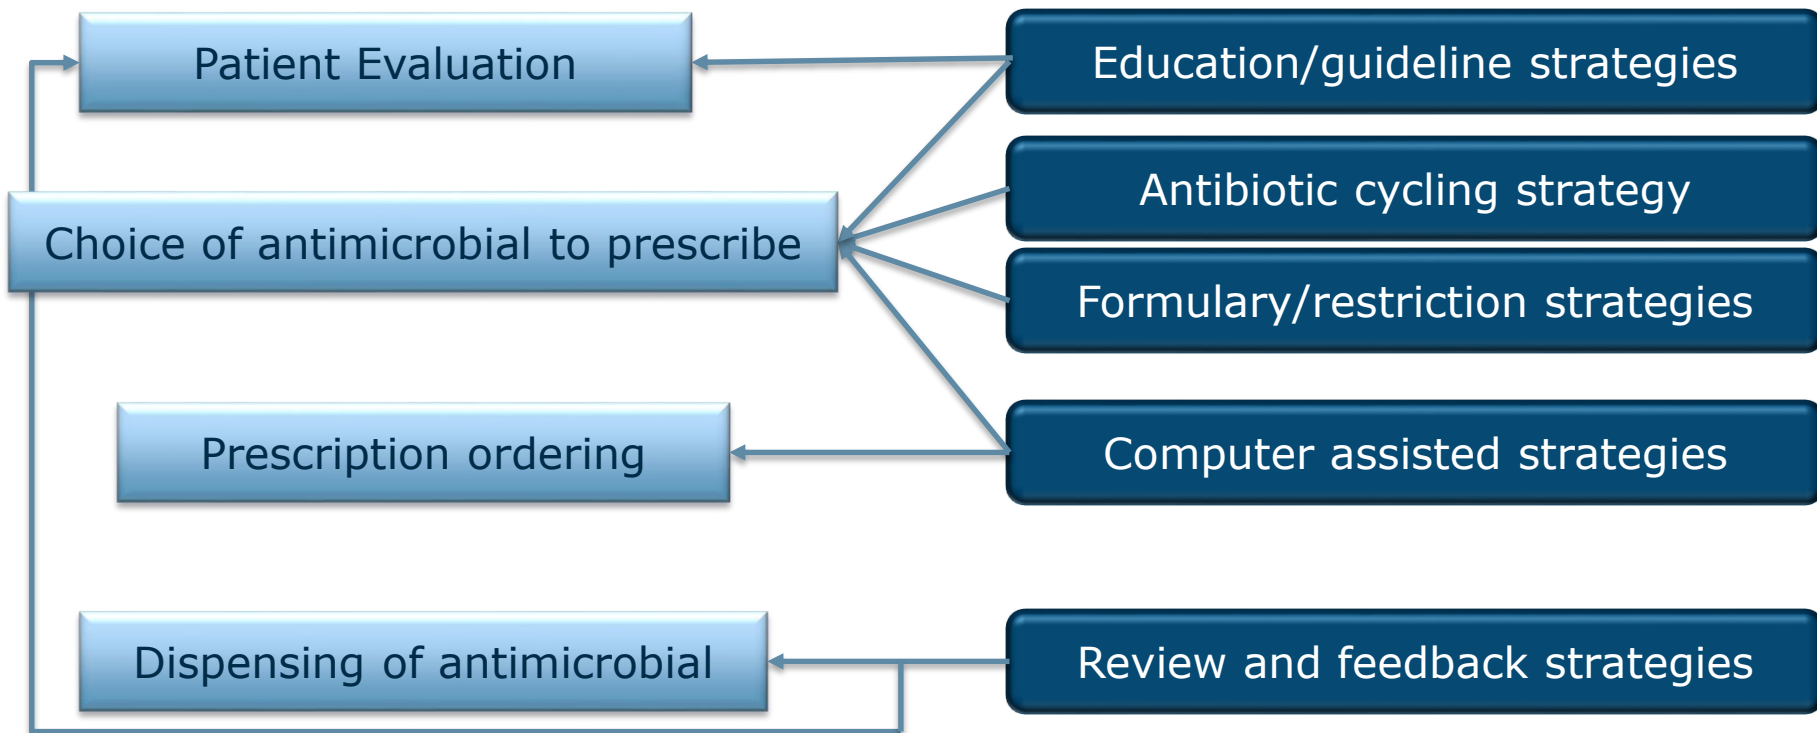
Patient Evaluation

Choice of antimicrobial to prescribe

Prescription ordering

Dispensing of antimicrobial

Education/guideline strategies

Antibiotic cycling strategy

Formulary/restriction strategies

Computer assisted strategies

Review and feedback strategies